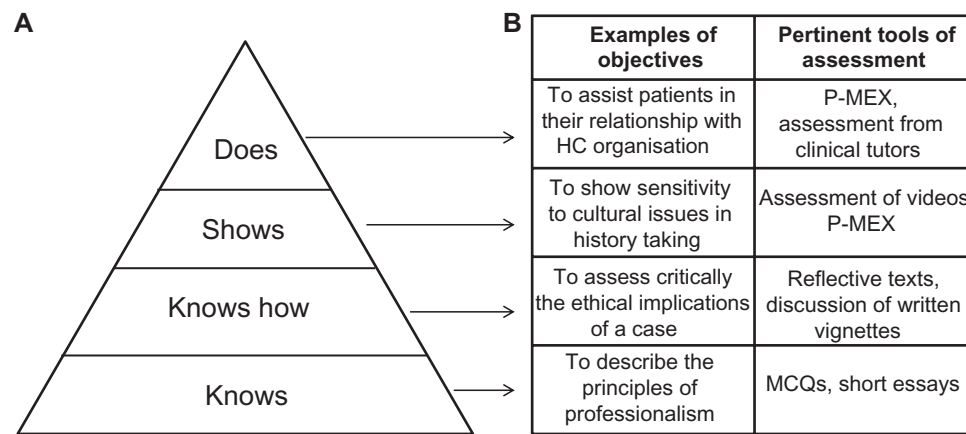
A

Does

Shows

Knows how

Knows

B

| Examples of objectives | Pertinent tools of assessment |
|---|---|
| To assist patients in their relationship with HC organisation | P-MEX, assessment from clinical tutors |
| To show sensitivity to cultural issues in history taking | Assessment of videos P-MEX |
| To assess critically the ethical implications of a case | Reflective texts, discussion of written vignettes |
| To describe the principles of professionalism | MCQs, short essays |